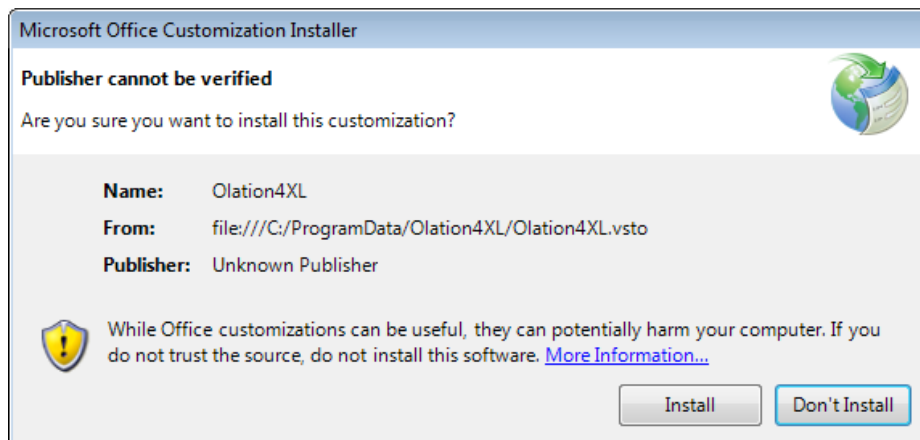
Microsoft Office Customization Installer

Publisher cannot be verified

Are you sure you want to install this customization?

Name: Olation4XL

From: file:///C:/ProgramData/Olation4XL/Olation4XL.vsto

Publisher: Unknown Publisher

While Office customizations can be useful, they can potentially harm your computer. If you do not trust the source, do not install this software. More Information...

Install

Don't Install